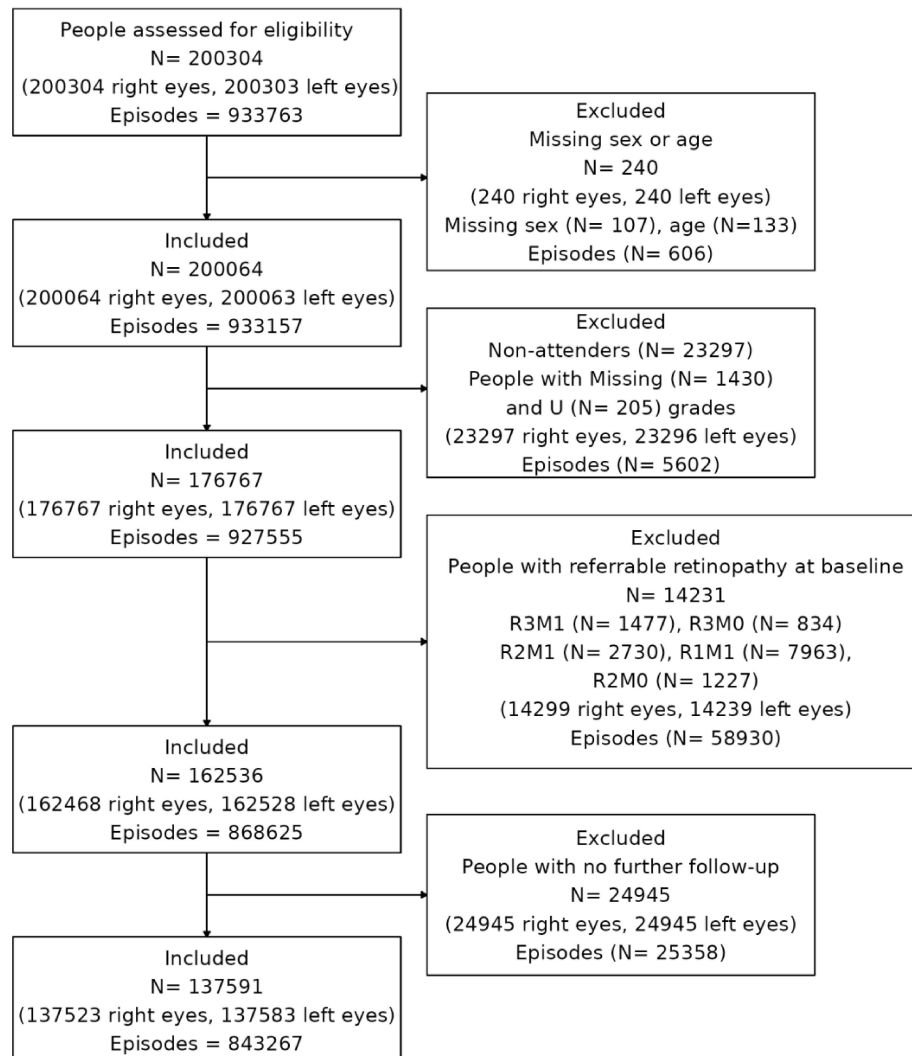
People assessed for eligibility
N= 200304
(200304 right eyes, 200303 left eyes)
Episodes = 933763

Excluded
Missing sex or age
N= 240
(240 right eyes, 240 left eyes)
Missing sex (N= 107), age (N=133)
Episodes (N= 606)

Included
N= 200064
(200064 right eyes, 200063 left eyes)
Episodes = 933157

Excluded
Non-attenders (N= 23297)
People with Missing (N= 1430)
and U (N= 205) grades
(23297 right eyes, 23296 left eyes)
Episodes (N= 5602)

Included
N= 176767
(176767 right eyes, 176767 left eyes)
Episodes = 927555

Excluded
People with referrable retinopathy at baseline
N= 14231
R3M1 (N= 1477), R3M0 (N= 834)
R2M1 (N= 2730), R1M1 (N= 7963),
R2M0 (N= 1227)
(14299 right eyes, 14239 left eyes)
Episodes (N= 58930)

Included
N= 162536
(162468 right eyes, 162528 left eyes)
Episodes = 868625

Excluded
People with no further follow-up
N= 24945
(24945 right eyes, 24945 left eyes)
Episodes (N= 25358)

Included
N= 137591
(137523 right eyes, 137583 left eyes)
Episodes = 843267